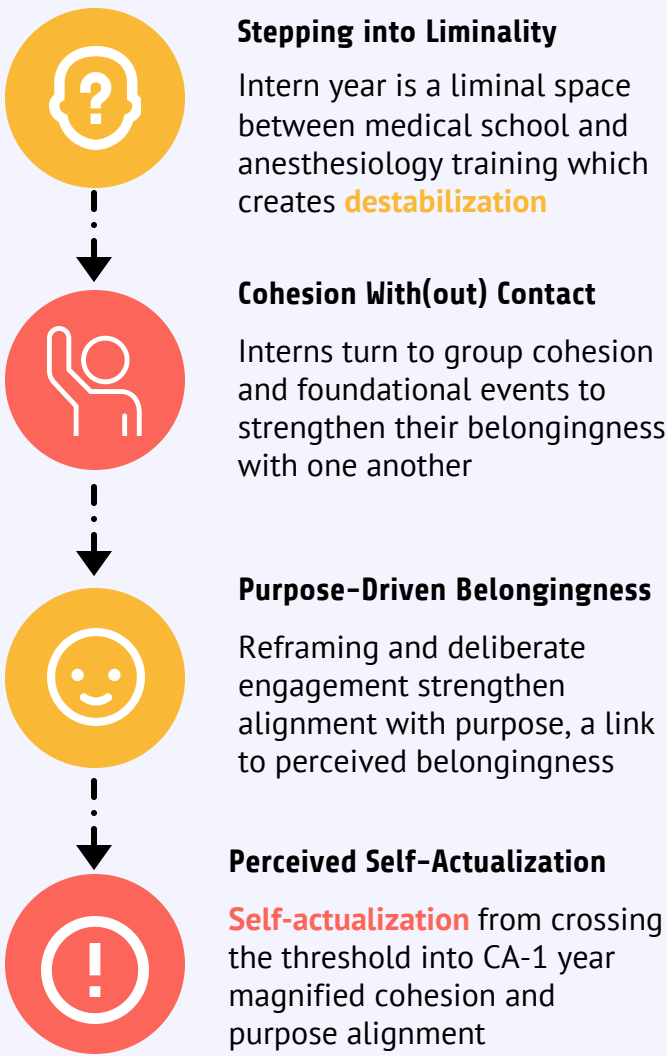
Stepping into Liminality

Intern year is a liminal space between medical school and anesthesiology training which creates destabilization

Cohesion With(out) Contact

Interns turn to group cohesion and foundational events to strengthen their belongingness with one another

Purpose-Driven Belongingness

Reframing and deliberate engagement strengthen alignment with purpose, a link to perceived belongingness

Perceived Self-Actualization

Self-actualization from crossing the threshold into CA-1 year magnified cohesion and purpose alignment